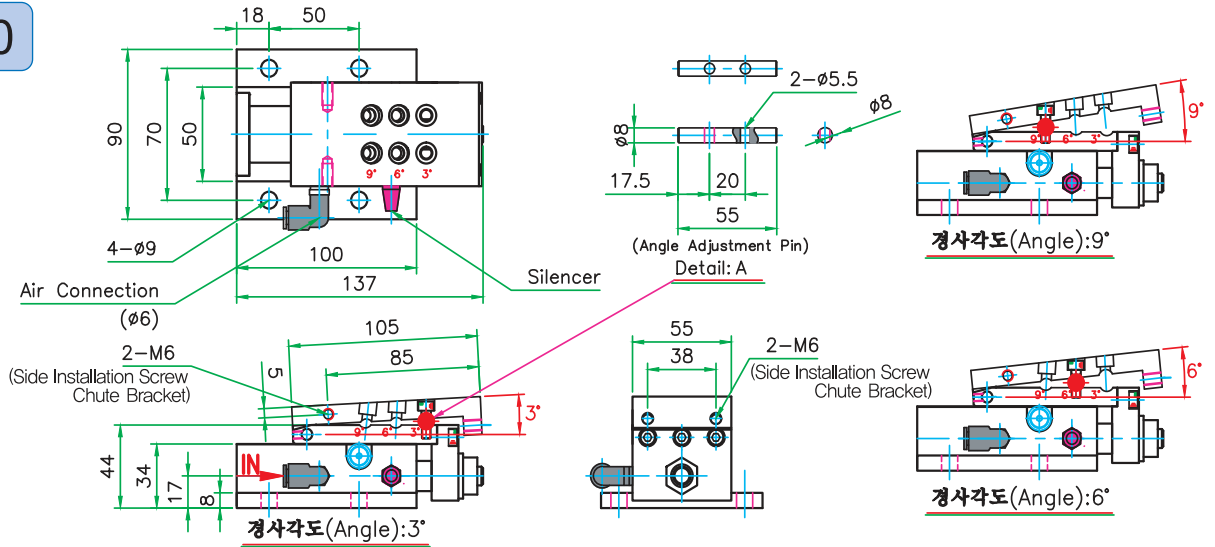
0

18 50

90 70 50

9° 6° 3°

4–ø9

100

137

Air Connection (ø6)

Silencer

2–ø5.5

ø8

ø8

17.5 20

55

(Angle Adjustment Pin)

Detail: A

9°

9° 6° 3°

경사각도(Angle):9°

105

85

2–M6

(Side Installation Screw Chute Bracket)

5

3°

9° 6° 3°

44 34 17 8

IN

경사각도(Angle):3°

55

38

2–M6

(Side Installation Screw Chute Bracket)

6°

9° 6° 3°

경사각도(Angle):6°